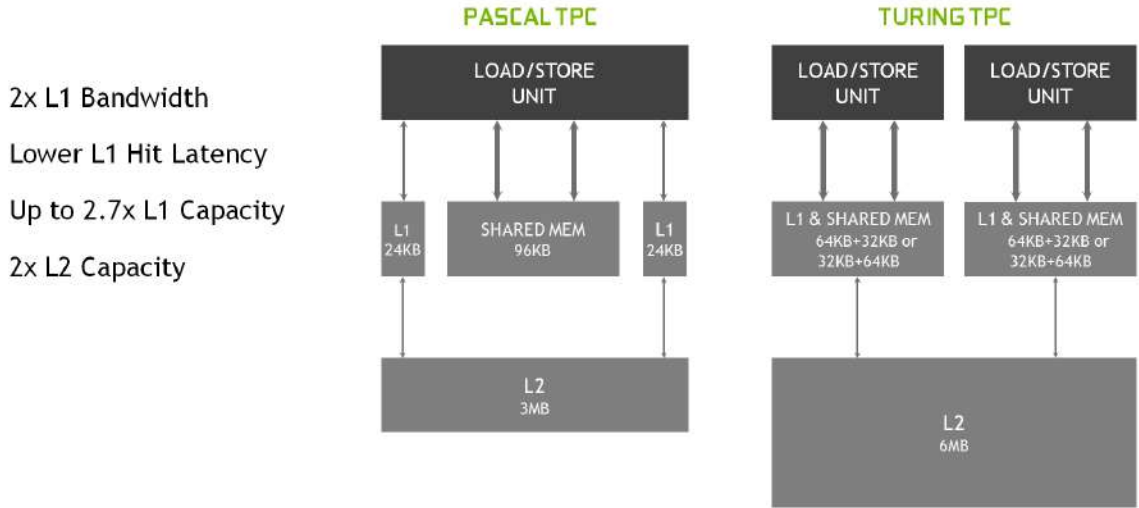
2x L1 Bandwidth

Lower L1 Hit Latency

Up to 2.7x L1 Capacity

2x L2 Capacity

PASCAL TPC

LOAD/STORE UNIT

L1 24KB

SHARED MEM 96KB

L1 24KB

L2 3MB

TURING TPC

LOAD/STORE UNIT

LOAD/STORE UNIT

L1 & SHARED MEM 64KB+32KB or 32KB+64KB

L1 & SHARED MEM 64KB+32KB or 32KB+64KB

L2 6MB